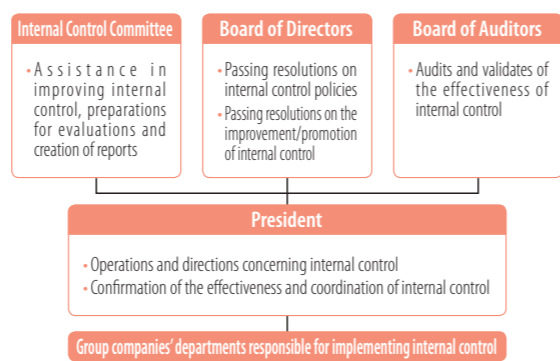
Internal Control Committee

• Assistance in improving internal control, preparations for evaluations and creation of reports

Board of Directors

• Passing resolutions on internal control policies
• Passing resolutions on the improvement/promotion of internal control

Board of Auditors

• Audits and validates of the effectiveness of internal control

President

• Operations and directions concerning internal control
• Confirmation of the effectiveness and coordination of internal control

Group companies' departments responsible for implementing internal control